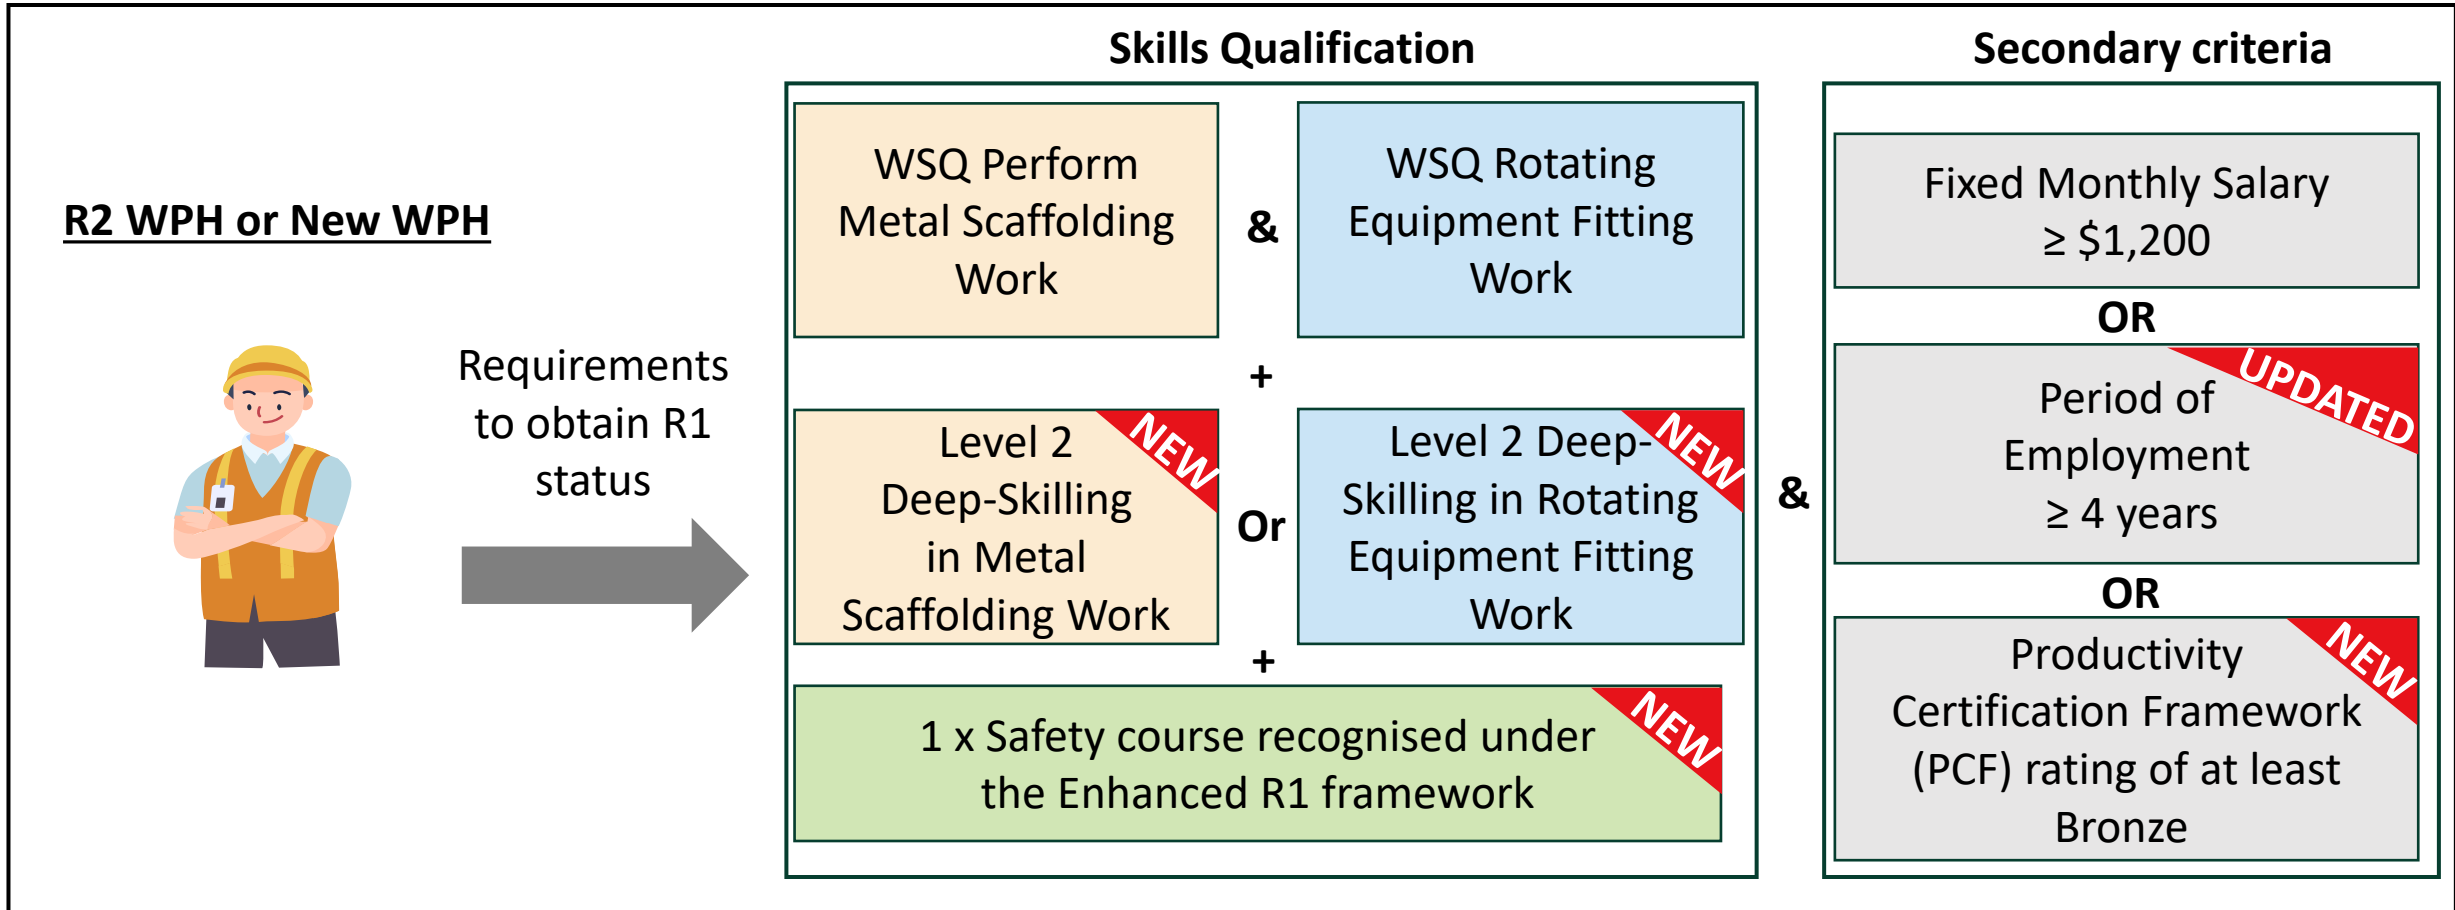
R2 WPH or New WPH

Requirements to obtain R1 status

Skills Qualification

WSQ Perform Metal Scaffolding Work

&

WSQ Rotating Equipment Fitting Work

+

Level 2 Deep-Skilling in Metal Scaffolding Work

NEW

Or

Level 2 Deep-Skilling in Rotating Equipment Fitting Work

NEW

+

1 x Safety course recognised under the Enhanced R1 framework

NEW

&

Secondary criteria

Fixed Monthly Salary ≥ \$1,200

OR

Period of Employment ≥ 4 years

UPDATED

OR

Productivity Certification Framework (PCF) rating of at least Bronze

NEW